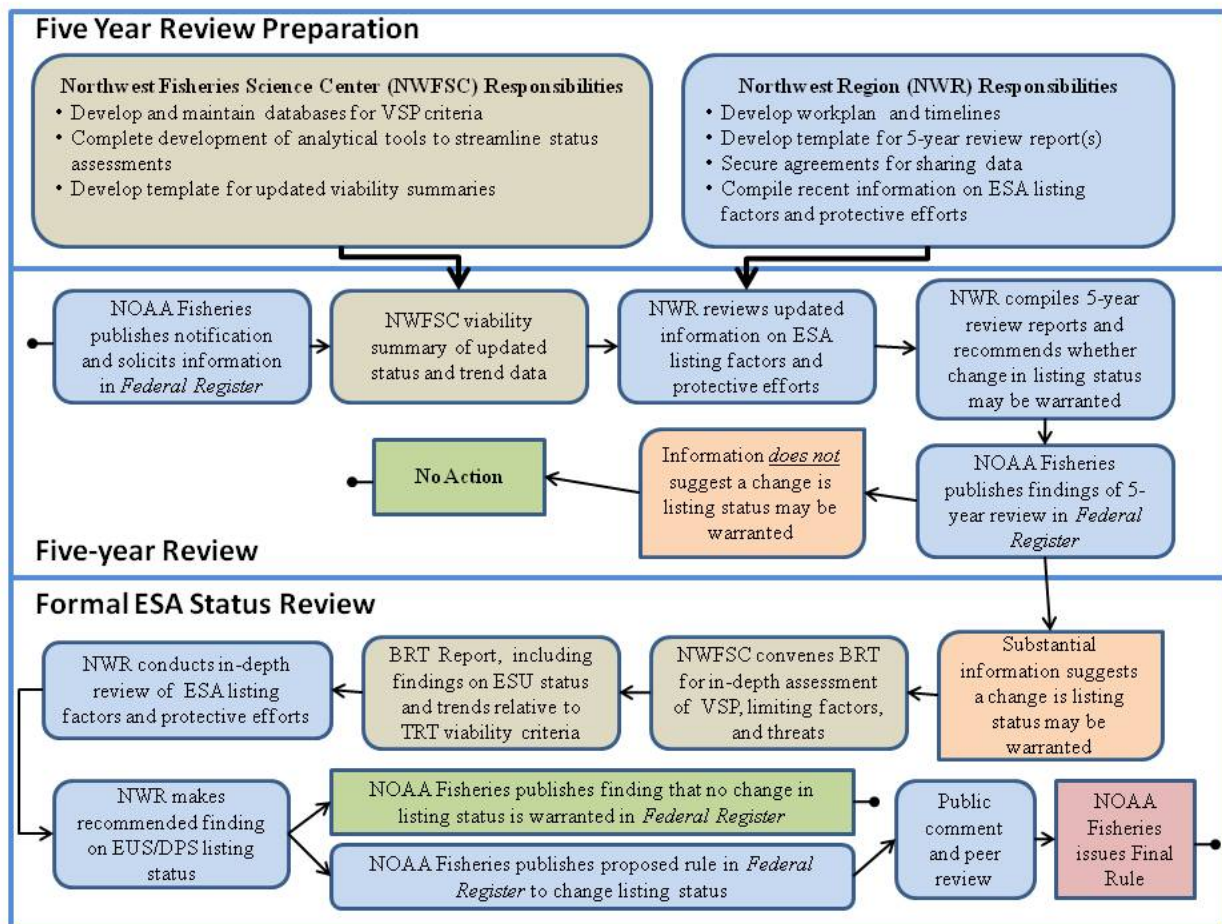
Five Year Review Preparation

Northwest Fisheries Science Center (NWFSC) Responsibilities
• Develop and maintain databases for VSP criteria
• Complete development of analytical tools to streamline status assessments
• Develop template for updated viability summaries

Northwest Region (NWR) Responsibilities
• Develop workplan and timelines
• Develop template for 5-year review report(s)
• Secure agreements for sharing data
• Compile recent information on ESA listing factors and protective efforts

NOAA Fisheries publishes notification and solicits information in *Federal Register*

NWFSC viability summary of updated status and trend data

NWR reviews updated information on ESA listing factors and protective efforts

NWR compiles 5-year review reports and recommends whether change in listing status may be warranted

NOAA Fisheries publishes findings of 5-year review in *Federal Register*

Information does not suggest a change is listing status may be warranted

No Action

Five-year Review

Formal ESA Status Review

Substantial information suggests a change is listing status may be warranted

NWFSC convenes BRT for in-depth assessment of VSP, limiting factors, and threats

BRT Report, including findings on ESU status and trends relative to TRT viability criteria

NWR conducts in-depth review of ESA listing factors and protective efforts

NWR makes recommended finding on EUS/DPS listing status

NOAA Fisheries publishes finding that no change in listing status is warranted in *Federal Register*

NOAA Fisheries publishes proposed rule in *Federal Register* to change listing status

Public comment and peer review

NOAA Fisheries issues Final Rule